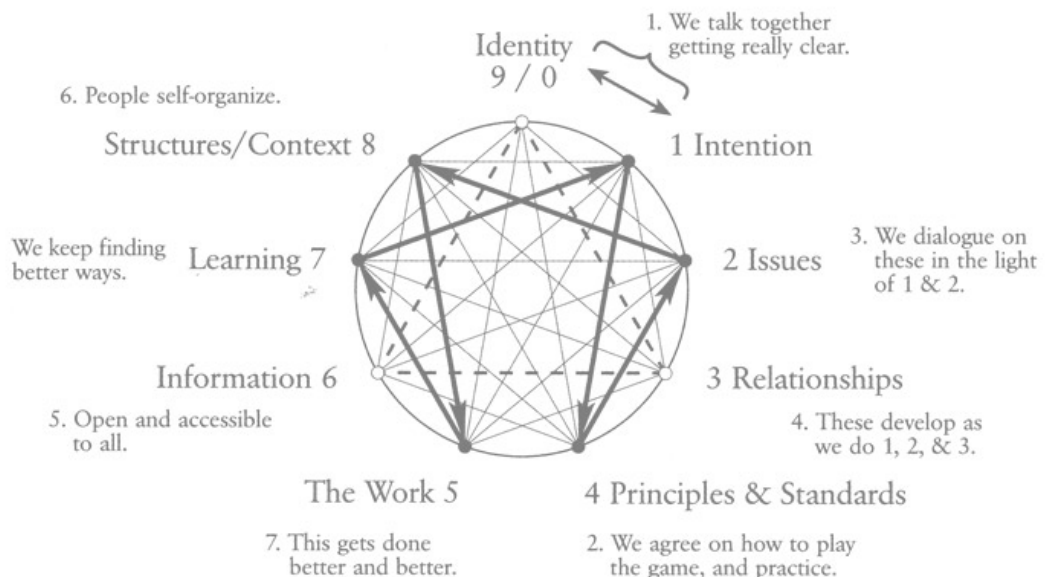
1. We talk together getting really clear.

Identity
9 / 0

6. People self-organize.

Structures/Context 8

1 Intention

We keep finding better ways.

Learning 7

2 Issues

3. We dialogue on these in the light of 1 & 2.

Information 6

3 Relationships

5. Open and accessible to all.

4. These develop as we do 1, 2, & 3.

The Work 5

4 Principles & Standards

7. This gets done better and better.

2. We agree on how to play the game, and practice.